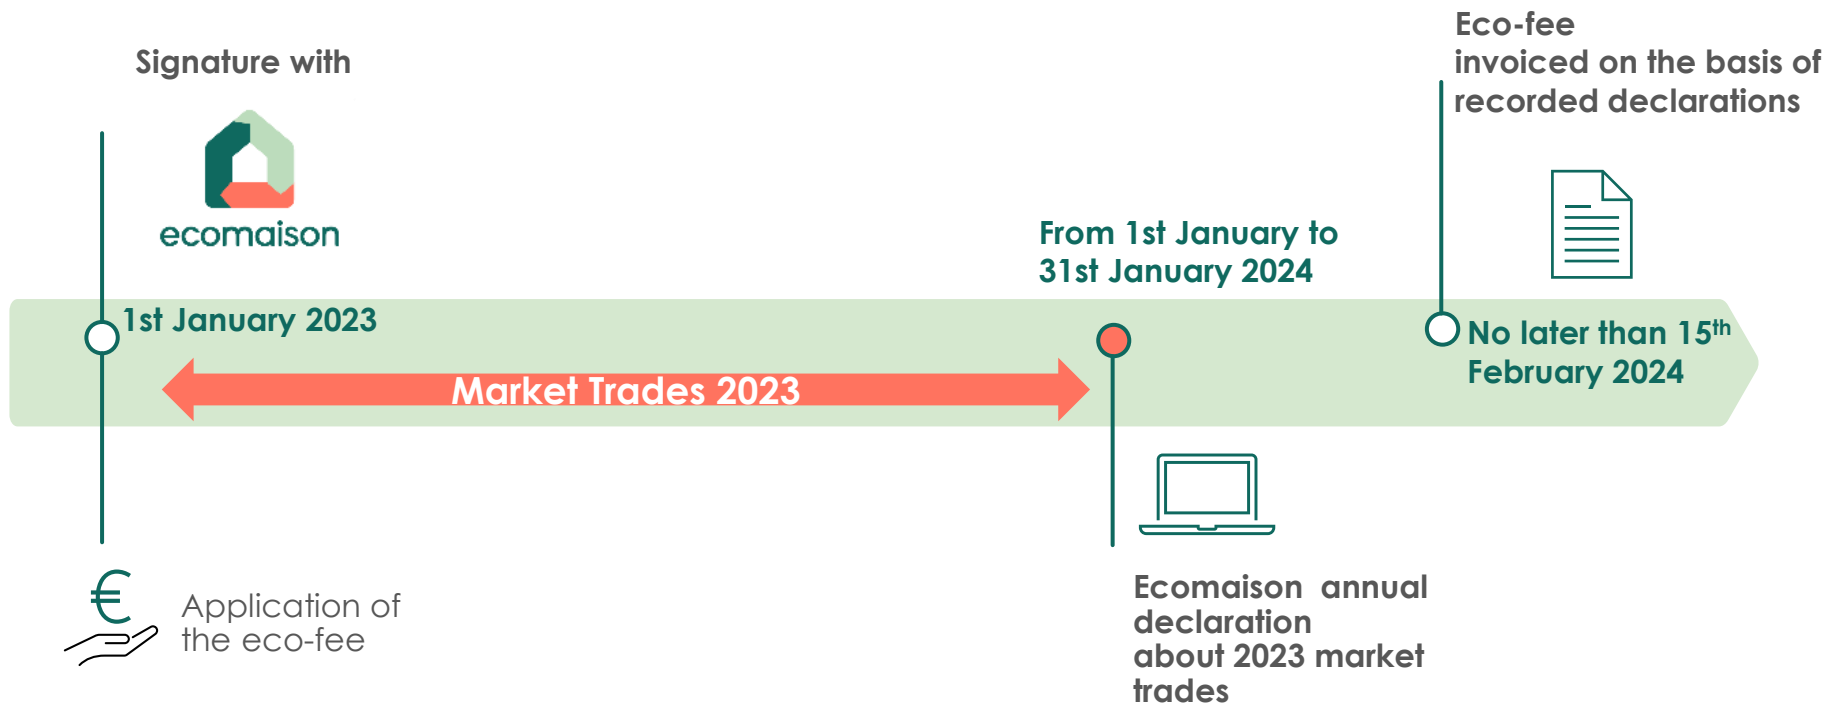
Signature with

ecomaison

1st January 2023

Market Trades 2023

€

Application of the eco-fee

From 1st January to 31st January 2024

Ecomaison annual declaration about 2023 market trades

Eco-fee invoiced on the basis of recorded declarations

No later than 15$^{th}$ February 2024